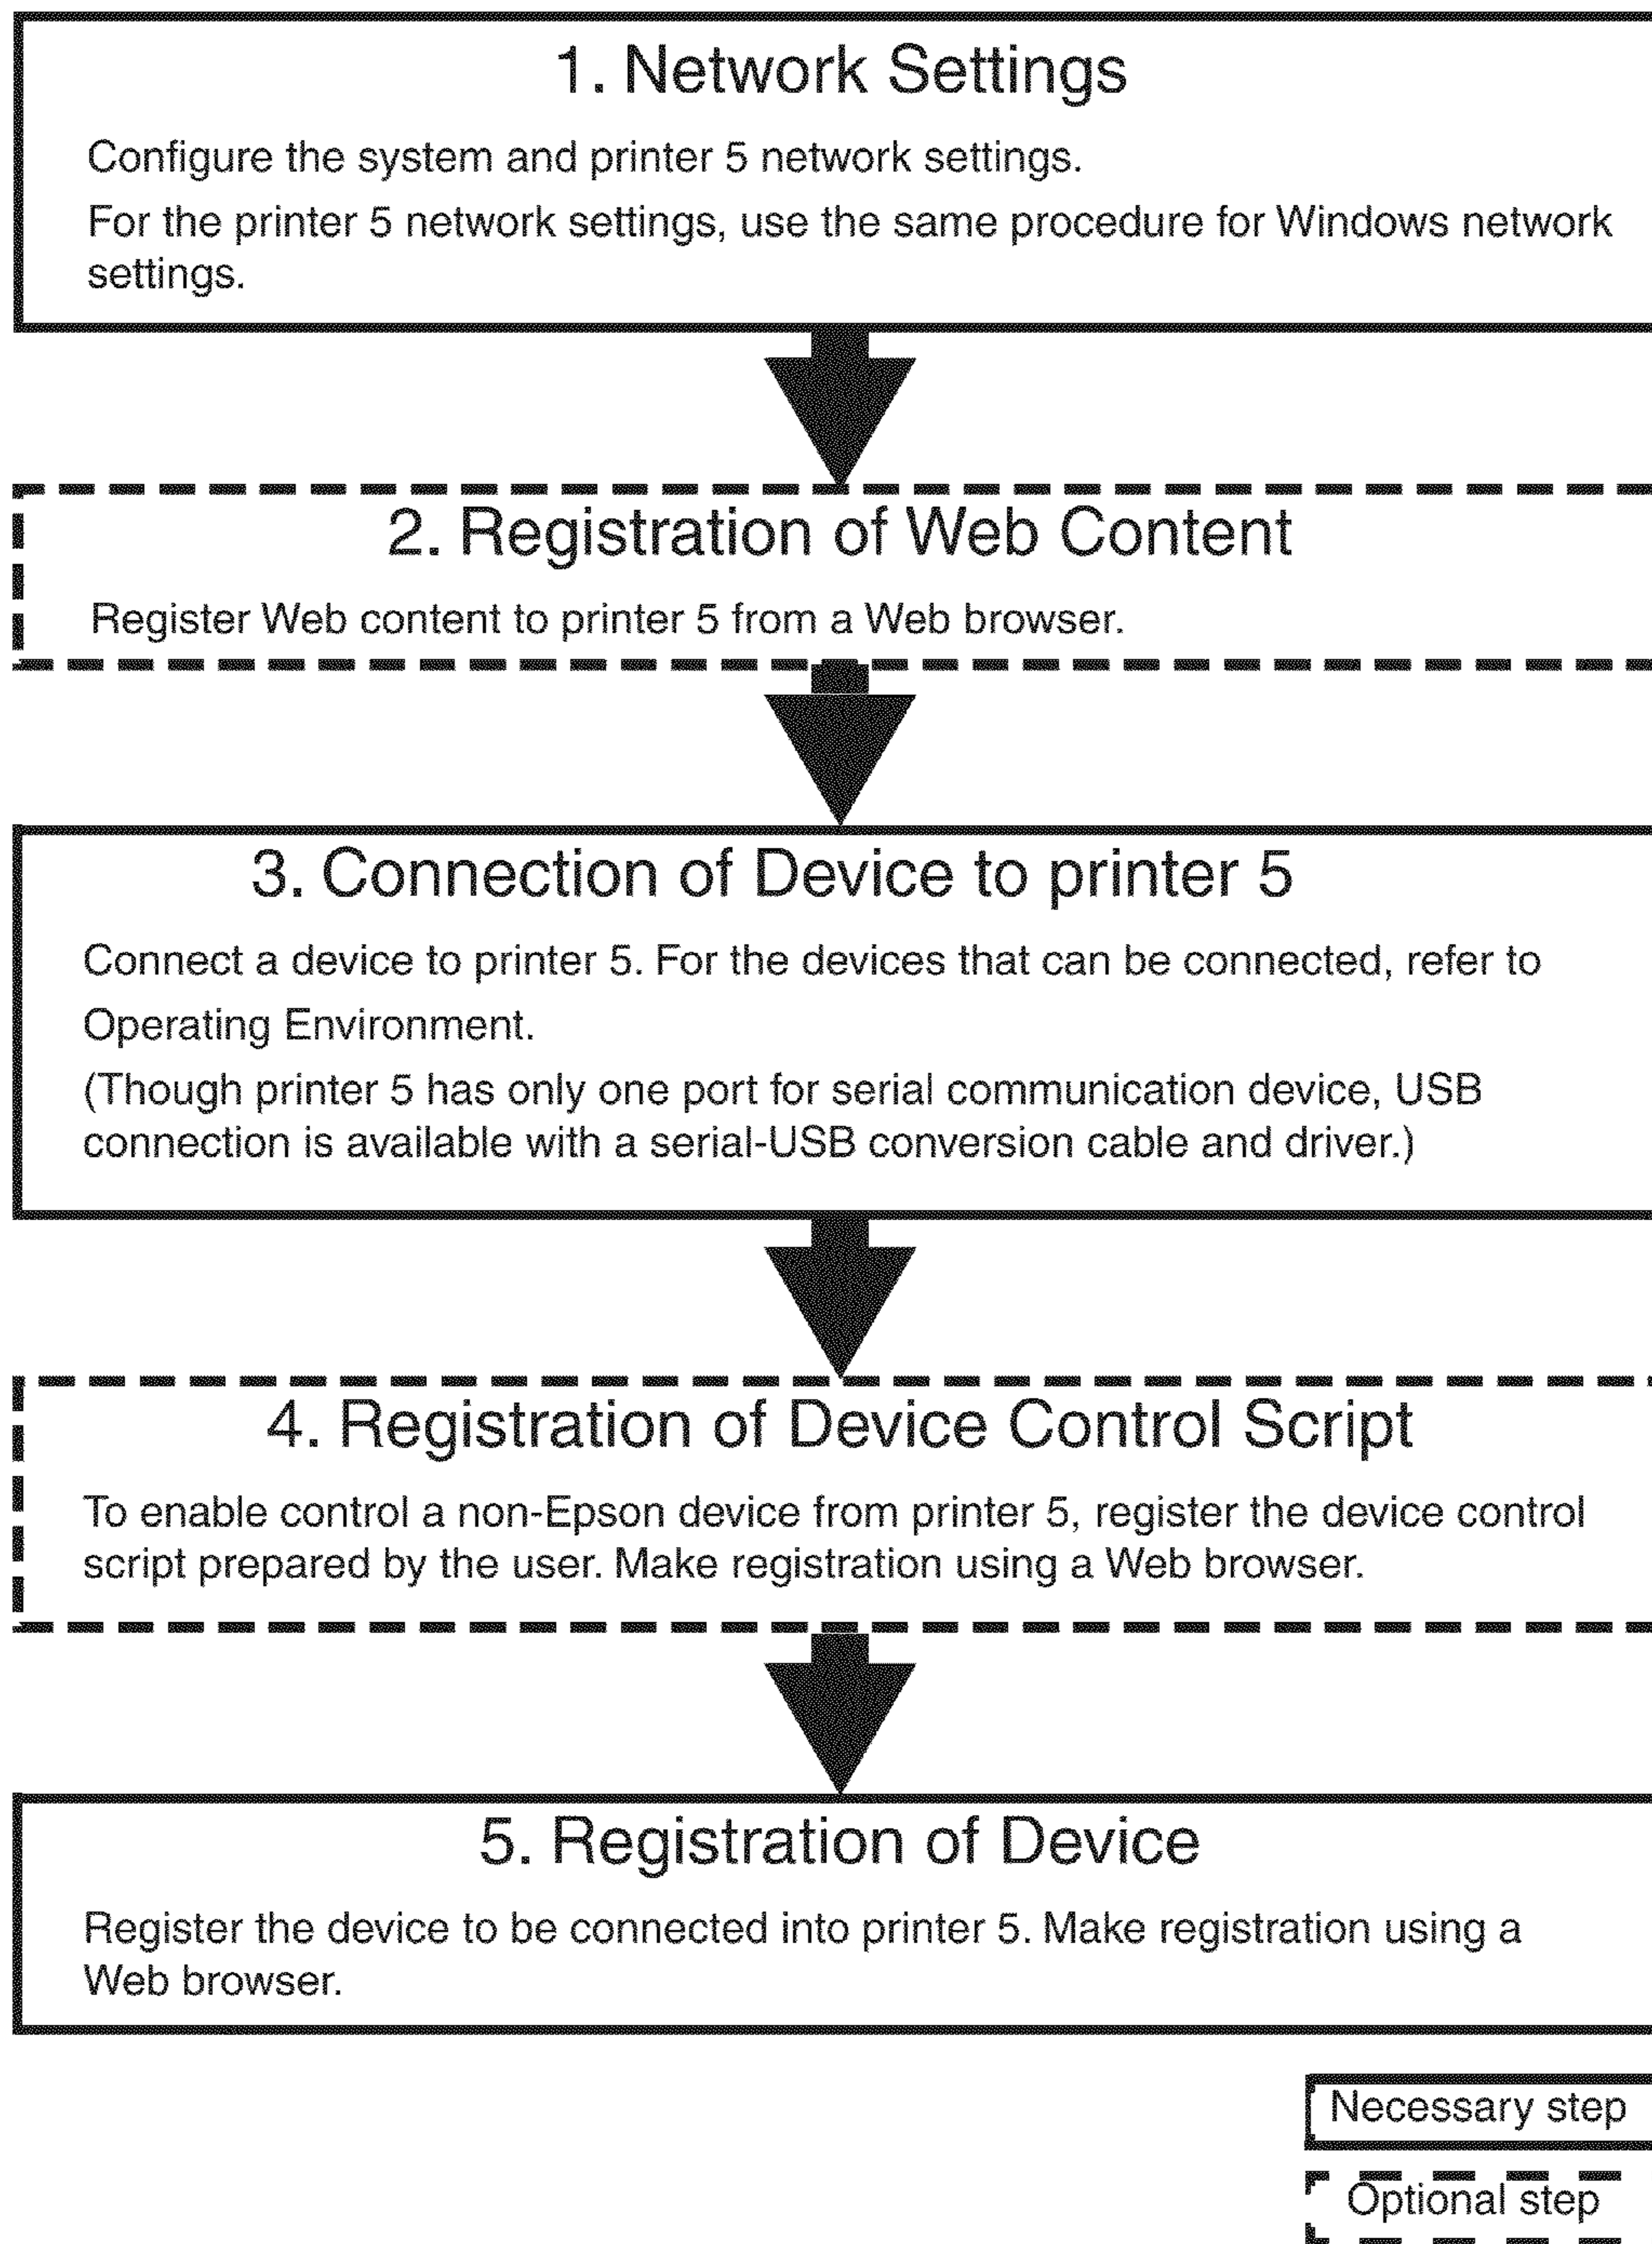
1. Network Settings

Configure the system and printer 5 network settings.

For the printer 5 network settings, use the same procedure for Windows network settings.

2. Registration of Web Content

Register Web content to printer 5 from a Web browser.

3. Connection of Device to printer 5

Connect a device to printer 5. For the devices that can be connected, refer to Operating Environment.

(Though printer 5 has only one port for serial communication device, USB connection is available with a serial-USB conversion cable and driver.)

4. Registration of Device Control Script

To enable control a non-Epson device from printer 5, register the device control script prepared by the user. Make registration using a Web browser.

5. Registration of Device

Register the device to be connected into printer 5. Make registration using a Web browser.

Necessary step

Optional step